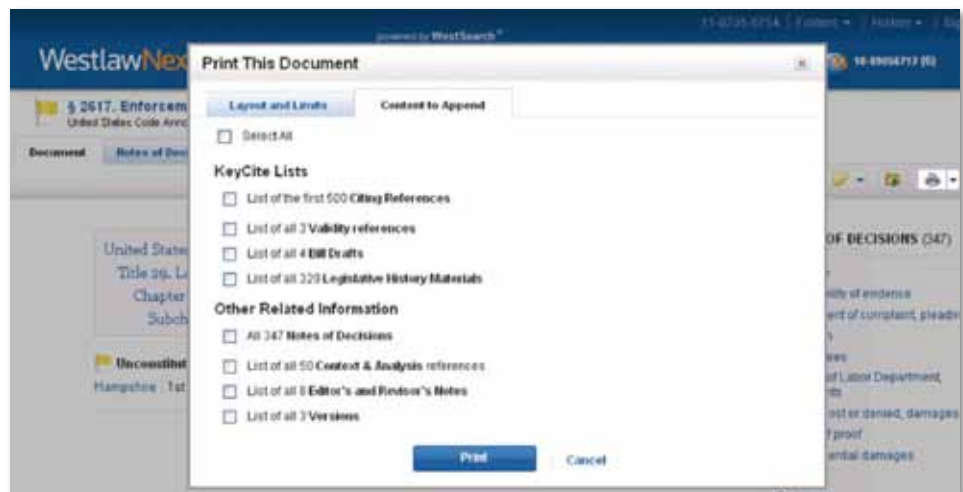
powered by WestSearch

WestlawNex

Folders ▾ | History ▾

§ 2617. Enforcem
United States Code Ann

Document | Notes of Dec

United State
Title 29. L
Chapter
Subch

Unconstitut
Hampshire 1st

OF DECISIONS (347)

of evidence
of complaint, pleadi
es
of Labor Department,
lost or denied, damages
proof
ential damages

Print This Document

Layout and Limits | Content to Append

Select All

KeyCite Lists

List of the first 500 Citing References

List of all 3 Validity references

List of all 4 Bill Drafts

List of all 329 Legislative History Materials

Other Related Information

All 347 Notes of Decisions

List of all 50 Context & Analysis references

List of all 8 Editor's and Revisor's Notes

List of all 3 Versions

Print

Cancel